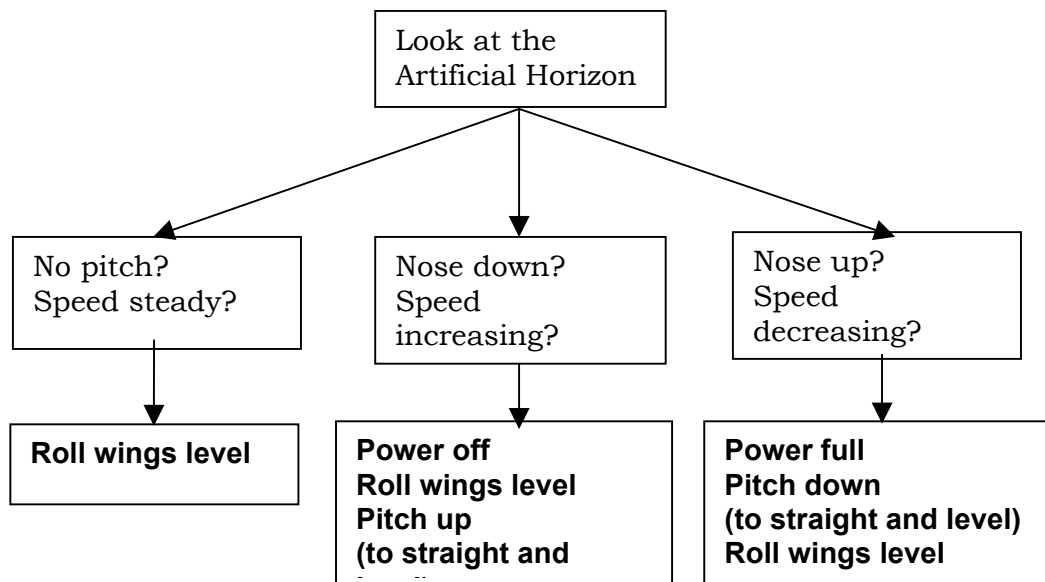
Look at the Artificial Horizon

No pitch?
Speed steady?

Nose down?
Speed increasing?

Nose up?
Speed decreasing?

**Roll wings level**

**Power off**
**Roll wings level**
**Pitch up**
**(to straight and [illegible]**

**Power full**
**Pitch down**
**(to straight and level)**
**Roll wings level**